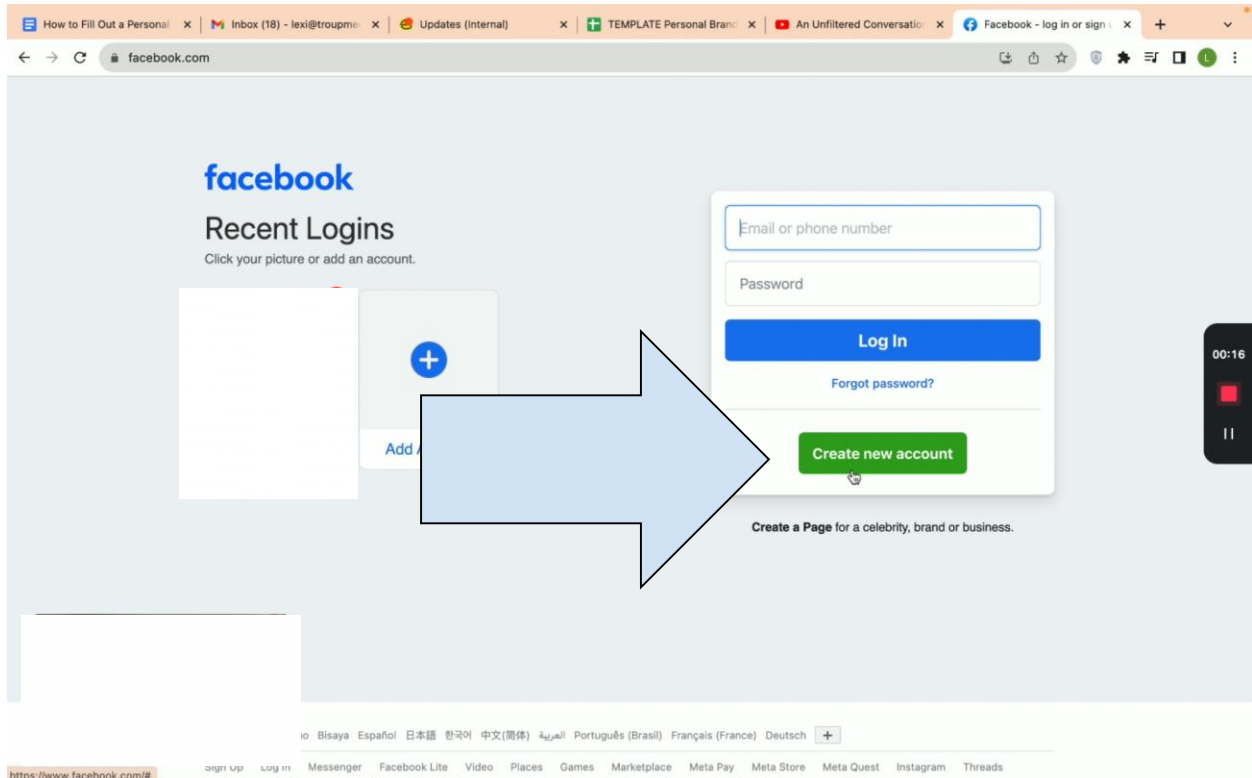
How to Fill Out a Personal × Inbox (18) - lexi@troupme × Updates (Internal) × TEMPLATE Personal Branc × An Unfiltered Conversatio × Facebook - log in or sign × +

facebook.com

facebook

Recent Logins

Click your picture or add an account.

Add A

Email or phone number

Password

Log In

Forgot password?

Create new account

**Create a Page** for a celebrity, brand or business.

00:16

Bisaya Español 日本語 한국어 中文(简体) العربية Português (Brasil) Français (France) Deutsch +

Sign Up Log In Messenger Facebook Lite Video Places Games Marketplace Meta Pay Meta Store Meta Quest Instagram Threads

https://www.facebook.com/#